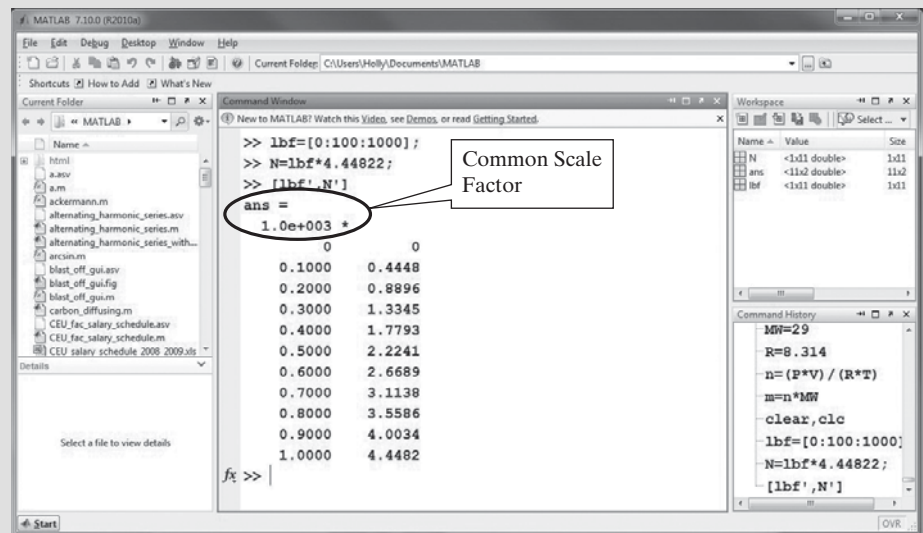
MATLAB 7.10.0 (R2010a)

File Edit Debug Desktop Window Help

Current Folder: C:\Users\Holly\Documents\MATLAB

Shortcuts How to Add What's New

Current Folder

« MATLAB ▸

Name

html
a.asv
a.m
ackermann.m
alternating_harmonic_series.asv
alternating_harmonic_series.m
alternating_harmonic_series_with...
arcsin.m
blast_off_gui.asv
blast_off_gui.fig
blast_off_gui.m
carbon_diffusing.m
CEU_fac_salary_schedule.asv
CEU_fac_salary_schedule.m
CEU salary schedule 2008 2009.xls

Details

Select a file to view details

Command Window

New to MATLAB? Watch this Video, see Demos, or read Getting Started.

>> lbf=[0:100:1000];
>> N=lbf*4.44822;
>> [lbf',N']
ans =
1.0e+003 *

| | |
|---|---|
| 0 | 0 |
| 0.1000 | 0.4448 |
| 0.2000 | 0.8896 |
| 0.3000 | 1.3345 |
| 0.4000 | 1.7793 |
| 0.5000 | 2.2241 |
| 0.6000 | 2.6689 |
| 0.7000 | 3.1138 |
| 0.8000 | 3.5586 |
| 0.9000 | 4.0034 |
| 1.0000 | 4.4482 |

fx >>

Common Scale Factor

Workspace

Select ...

| Name | Value | Size |
|---|---|---|
| N | <1x11 double> | 1x11 |
| ans | <11x2 double> | 11x2 |
| lbf | <1x11 double> | 1x11 |

Command History

MW=29
R=8.314
n=(P*V)/(R*T)
m=n*MW
clear,clc
lbf=[0:100:1000]
N=lbf*4.44822;
[lbf',N']

Start

OVR